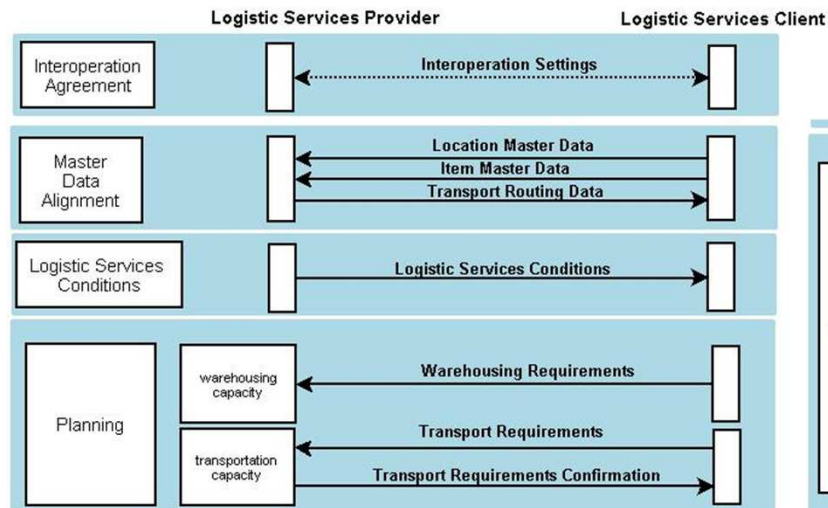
Logistic Services Provider

Logistic Services Client

Interoperation Agreement

Interoperation Settings

Master Data Alignment

Location Master Data

Item Master Data

Transport Routing Data

Logistic Services Conditions

Logistic Services Conditions

Planning

warehousing capacity

Warehousing Requirements

transportation capacity

Transport Requirements

Transport Requirements Confirmation